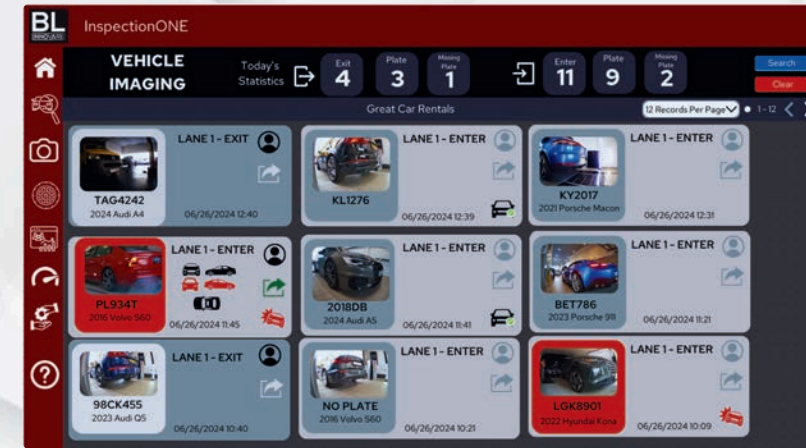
BL

InspectionONE

VEHICLE IMAGING

Today's Statistics

Exit 4

Plate 3

Missing Plate 1

Enter 11

Plate 9

Missing Plate 2

Search

Clear

Great Car Rentals

12 Records Per Page

1 - 12

LANE 1 - EXIT
TAG4242
2024 Audi A4
06/26/2024 12:40

LANE 1 - ENTER
KL1276
06/26/2024 12:39

LANE 1 - ENTER
KY2017
2021 Porsche Macon
06/26/2024 12:31

LANE 1 - ENTER
PL934T
2016 Volvo S60
06/26/2024 11:45

LANE 1 - ENTER
2018DB
2024 Audi A5
06/26/2024 11:41

LANE 1 - ENTER
BET786
2023 Porsche 911
06/26/2024 11:21

LANE 1 - EXIT
98CK455
2023 Audi Q5
06/26/2024 10:40

LANE 1 - ENTER
NO PLATE
2016 Volvo S60
06/26/2024 10:21

LANE 1 - ENTER
LGK8901
2022 Hyundai Kona
06/26/2024 10:09